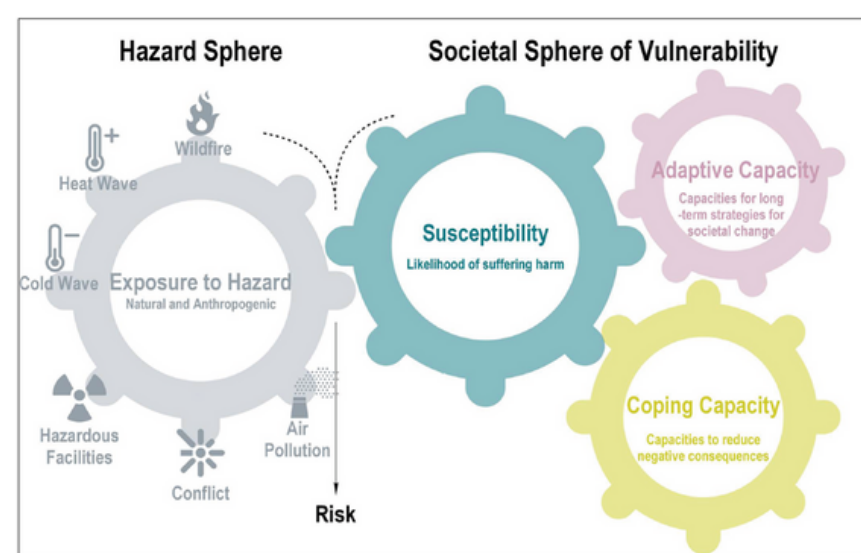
Hazard Sphere

Societal Sphere of Vulnerability

Wildfire

Heat Wave

Cold Wave

Exposure to Hazard
Natural and Anthropogenic

Hazardous Facilities

Conflict

Air Pollution

Risk

Susceptibility
Likelihood of suffering harm

Adaptive Capacity
Capacities for long-term strategies for societal change

Coping Capacity
Capacities to reduce negative consequences